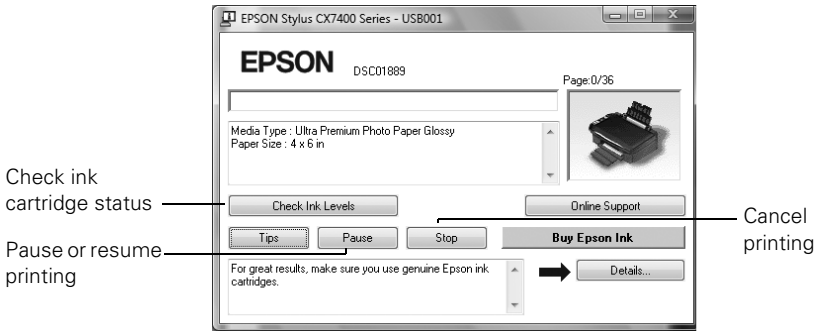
EPSON Stylus CX7400 Series - USB001

EPSON DSC01889

Page:0/36

Media Type : Ultra Premium Photo Paper Glossy
Paper Size : 4 x 6 in

Check ink cartridge status

Check Ink Levels

Online Support

Cancel printing

Pause or resume printing

Tips

Pause

Stop

Buy Epson Ink

For great results, make sure you use genuine Epson ink cartridges.

Details...